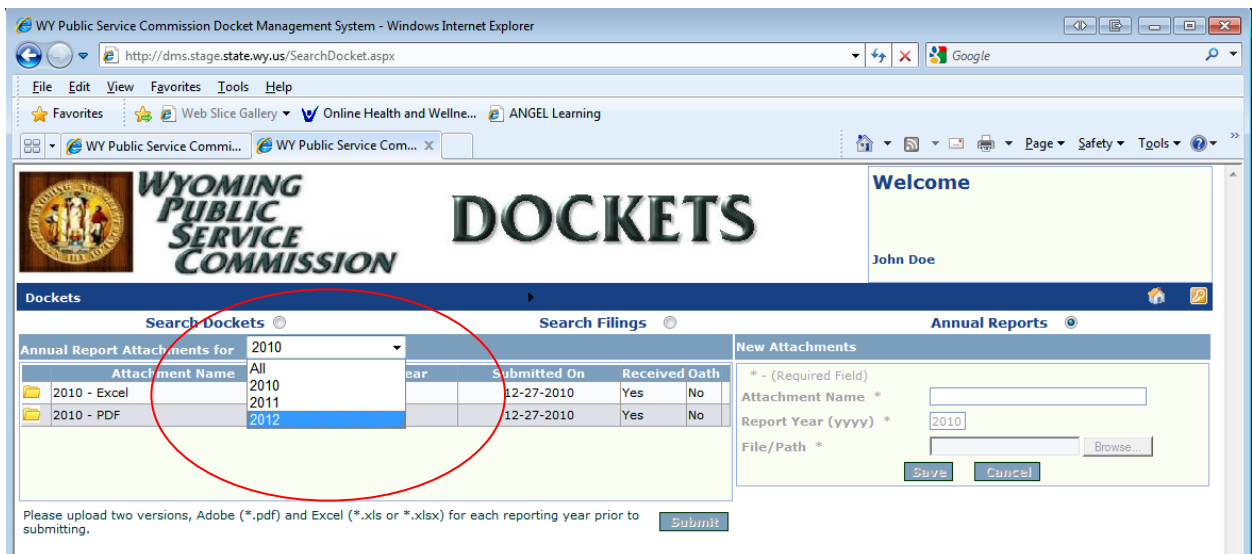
WY Public Service Commission Docket Management System - Windows Internet Explorer

http://dms.stage.state.wy.us/SearchDocket.aspx

Google

File Edit View Favorites Tools Help

Favorites Web Slice Gallery Online Health and Wellne... ANGEL Learning

WY Public Service Commi... WY Public Service Com...

Page Safety Tools

WYOMING PUBLIC SERVICE COMMISSION

DOCKETS

Welcome

John Doe

Dockets

Search Dockets Search Filings Annual Reports

Annual Report Attachments for 2010

All
2010
2011
2012

| Attachment Name | Year | Submitted On | Received | Oath |
|---|---|---|---|---|
| 2010 - Excel | | 12-27-2010 | Yes | No |
| 2010 - PDF | | 12-27-2010 | Yes | No |

New Attachments

* - (Required Field)

Attachment Name *

Report Year (yyyy) * 2010

File/Path * Browse...

Save Cancel

Please upload two versions, Adobe (*.pdf) and Excel (*.xls or *.xlsx) for each reporting year prior to submitting.

Submit